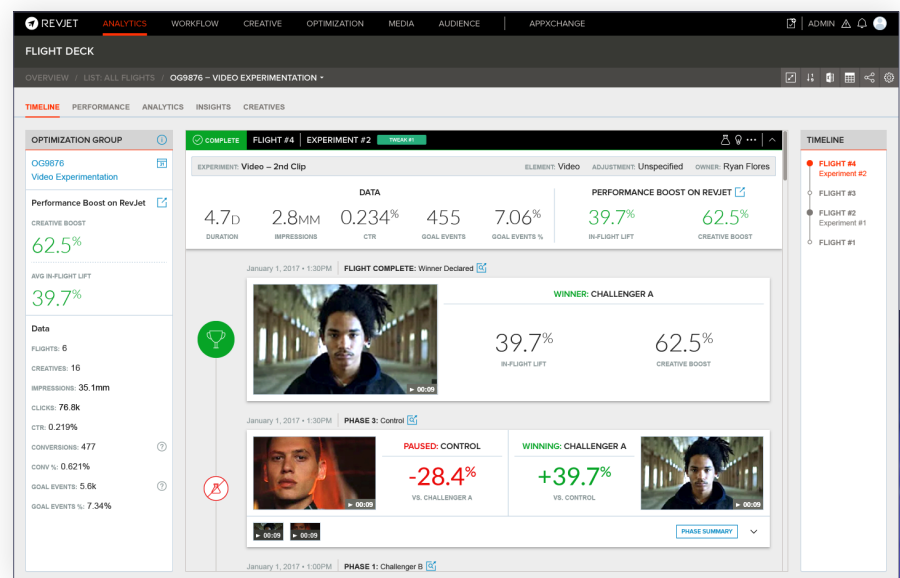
REVJET ANALYTICS WORKFLOW CREATIVE OPTIMIZATION MEDIA AUDIENCE APPXCHANGE ADMIN

FLIGHT DECK

OVERVIEW / LIST: ALL FLIGHTS / OG9876 – VIDEO EXPERIMENTATION

TIMELINE PERFORMANCE ANALYTICS INSIGHTS CREATIVES

OPTIMIZATION GROUP

OG9876
Video Experimentation

Performance Boost on RevJet

CREATIVE BOOST
62.5%

AVG IN-FLIGHT LIFT
39.7%

Data
FLIGHTS: 6
CREATIVES: 16
IMPRESSIONS: 35.1mm
CLICKS: 76.8k
CTR: 0.219%
CONVERSIONS: 477
CONV %: 0.621%
GOAL EVENTS: 5.6k
GOAL EVENTS %: 7.34%

COMPLETE FLIGHT #4 EXPERIMENT #2 TWEAK #1

EXPERIMENT: Video – 2nd Clip ELEMENT: Video ADJUSTMENT: Unspecified OWNER: Ryan Flores

DATA
4.7D DURATION
2.8MM IMPRESSIONS
0.234% CTR
455 GOAL EVENTS
7.06% GOAL EVENTS %

PERFORMANCE BOOST ON REVJET
39.7% IN-FLIGHT LIFT
62.5% CREATIVE BOOST

January 1, 2017 • 1:30PM FLIGHT COMPLETE: Winner Declared

00:09

WINNER: CHALLENGER A
39.7% IN-FLIGHT LIFT
62.5% CREATIVE BOOST

January 1, 2017 • 1:30PM PHASE 3: Control

00:09
PAUSED: CONTROL
-28.4%
VS. CHALLENGER A

WINNING: CHALLENGER A
+39.7%
VS. CONTROL
00:09

00:09 00:09
PHASE SUMMARY

January 1, 2017 • 1:00PM PHASE 1: Challenger B

TIMELINE
FLIGHT #4
Experiment #2
FLIGHT #3
FLIGHT #2
Experiment #1
FLIGHT #1